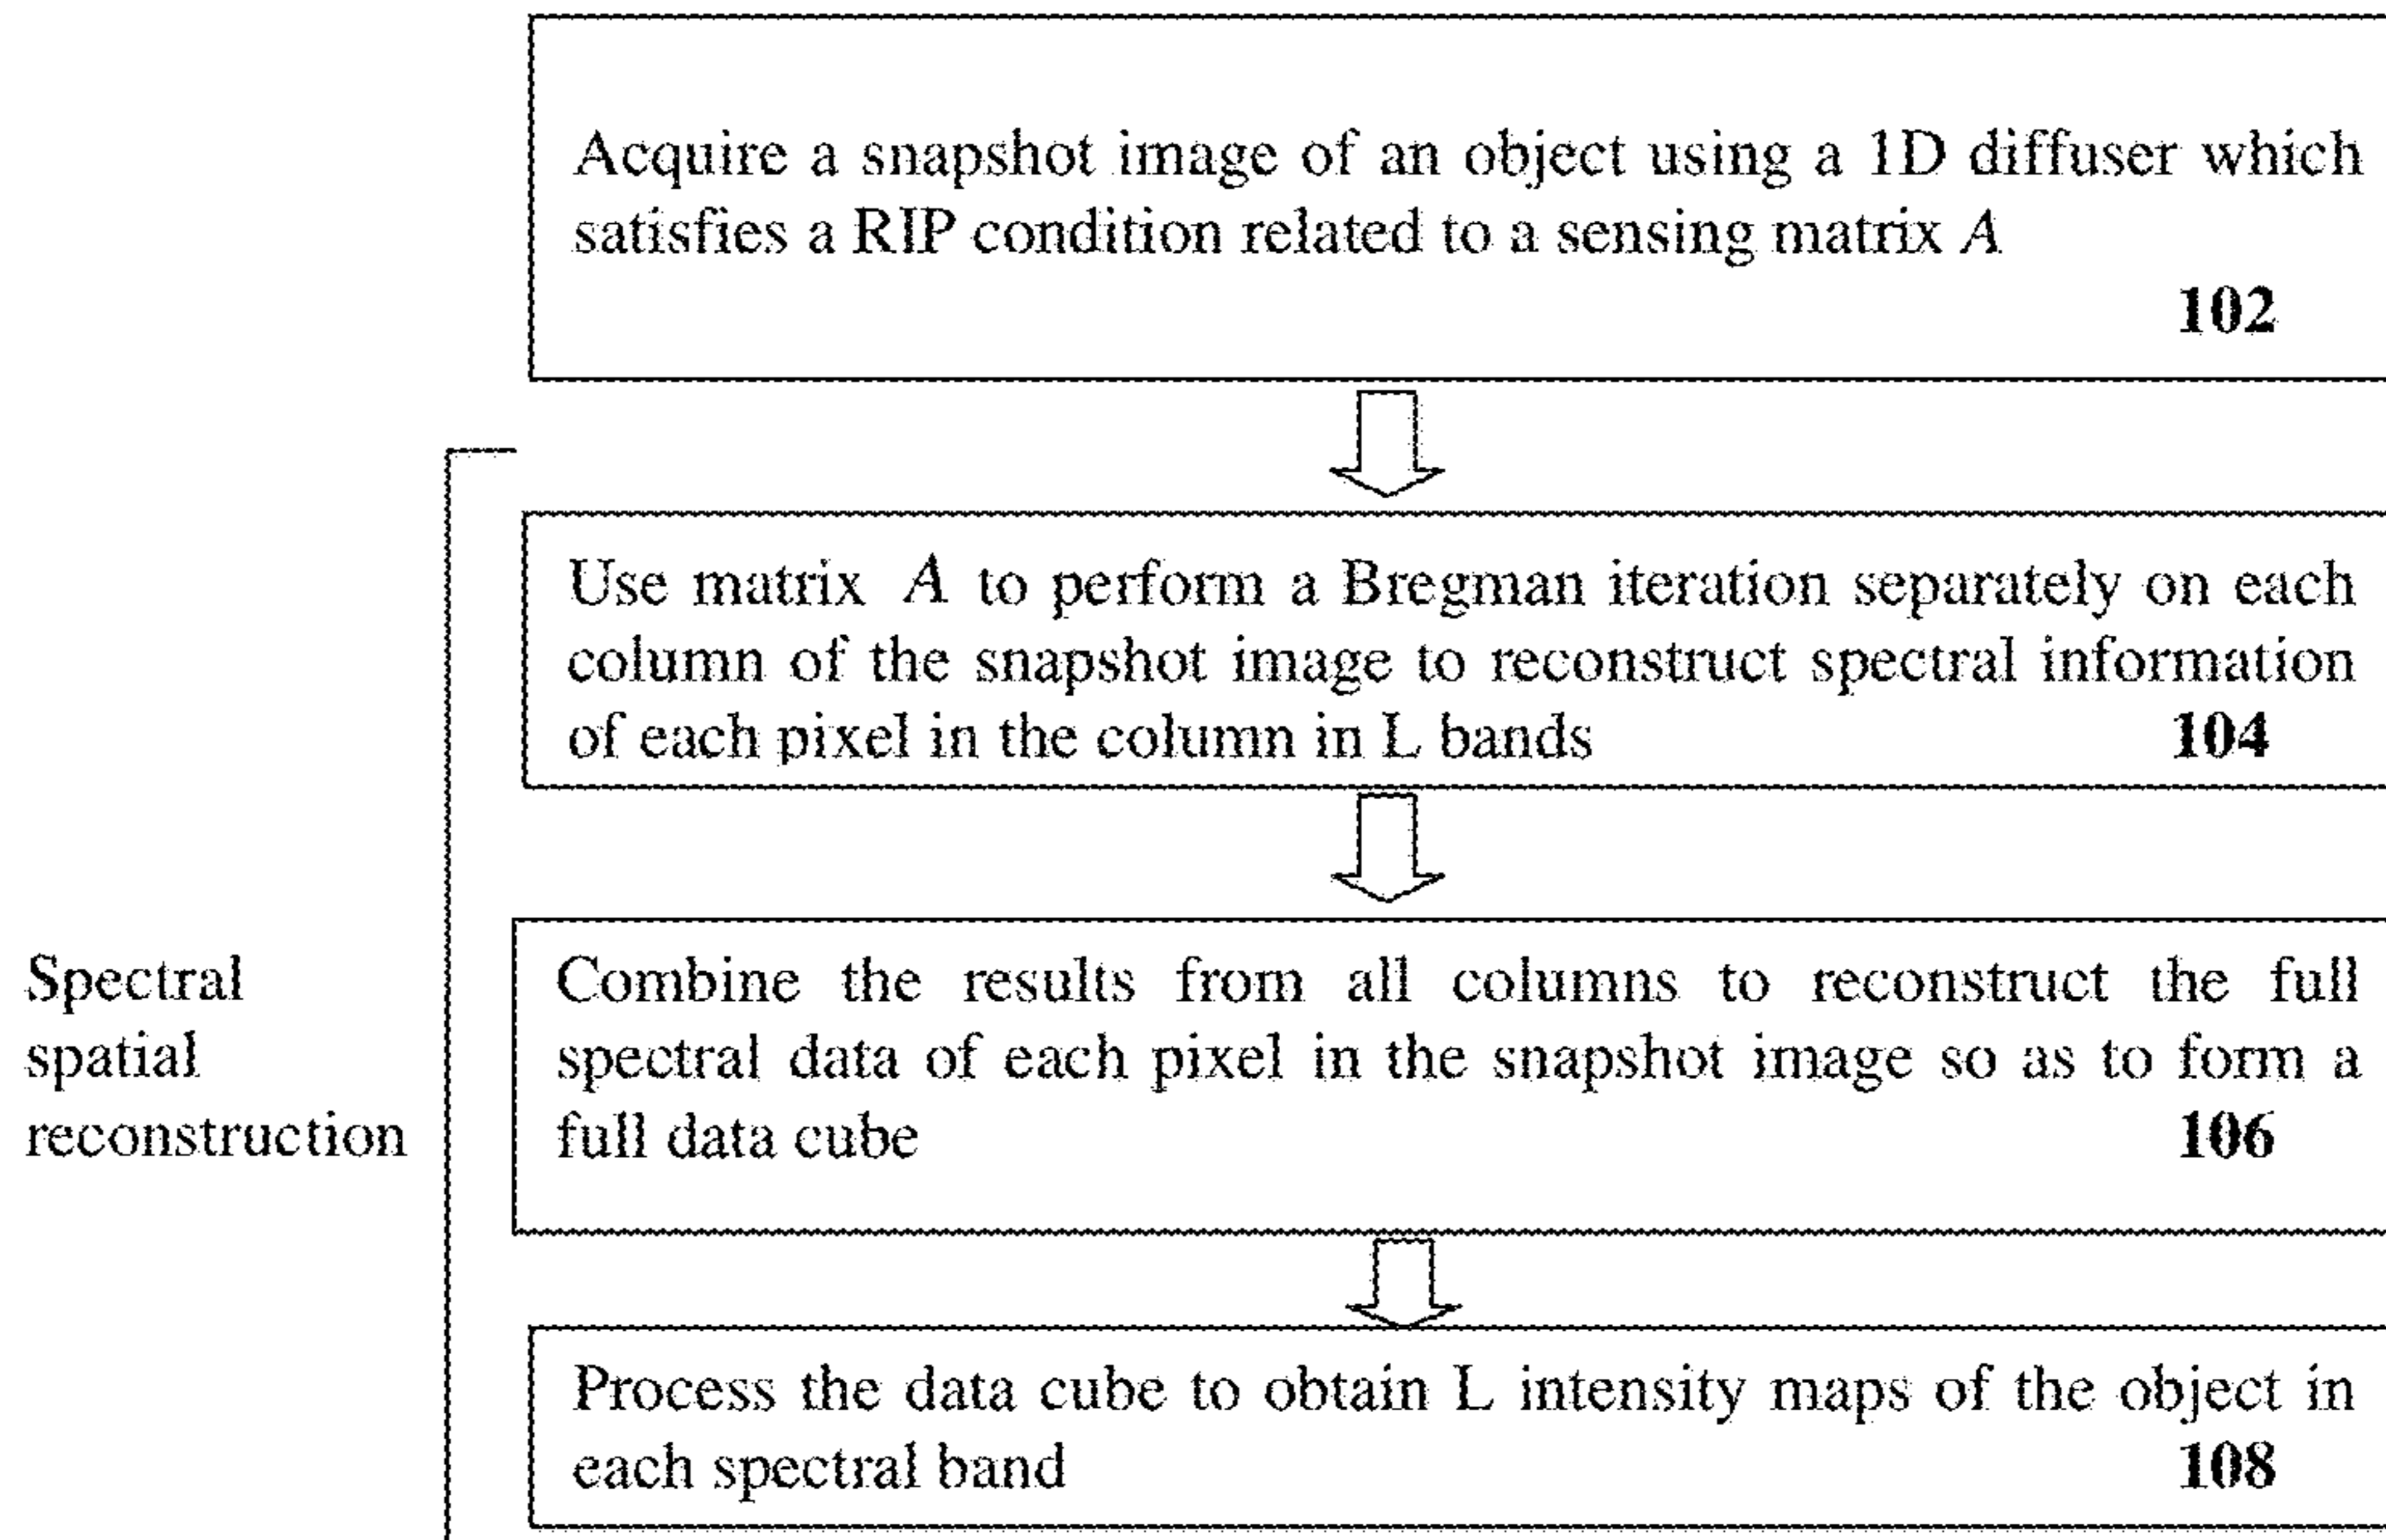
Acquire a snapshot image of an object using a 1D diffuser which satisfies a RIP condition related to a sensing matrix $A$
102

Use matrix $A$ to perform a Bregman iteration separately on each column of the snapshot image to reconstruct spectral information of each pixel in the column in L bands
104

Spectral spatial reconstruction

Combine the results from all columns to reconstruct the full spectral data of each pixel in the snapshot image so as to form a full data cube
106

Process the data cube to obtain L intensity maps of the object in each spectral band
108